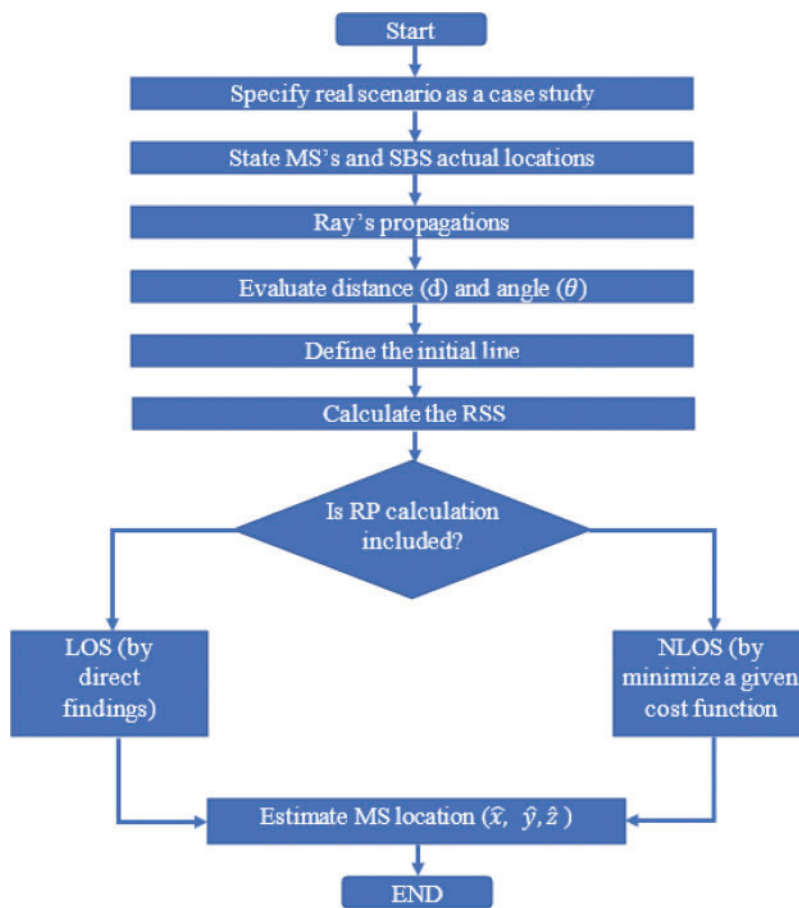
Start

Specify real scenario as a case study

State MS's and SBS actual locations

Ray's propagations

Evaluate distance (d) and angle ($\theta$)

Define the initial line

Calculate the RSS

Is RP calculation included?

LOS (by direct findings)

NLOS (by minimize a given cost function

Estimate MS location ($\hat{x}$, $\hat{y}$, $\hat{z}$ )

END